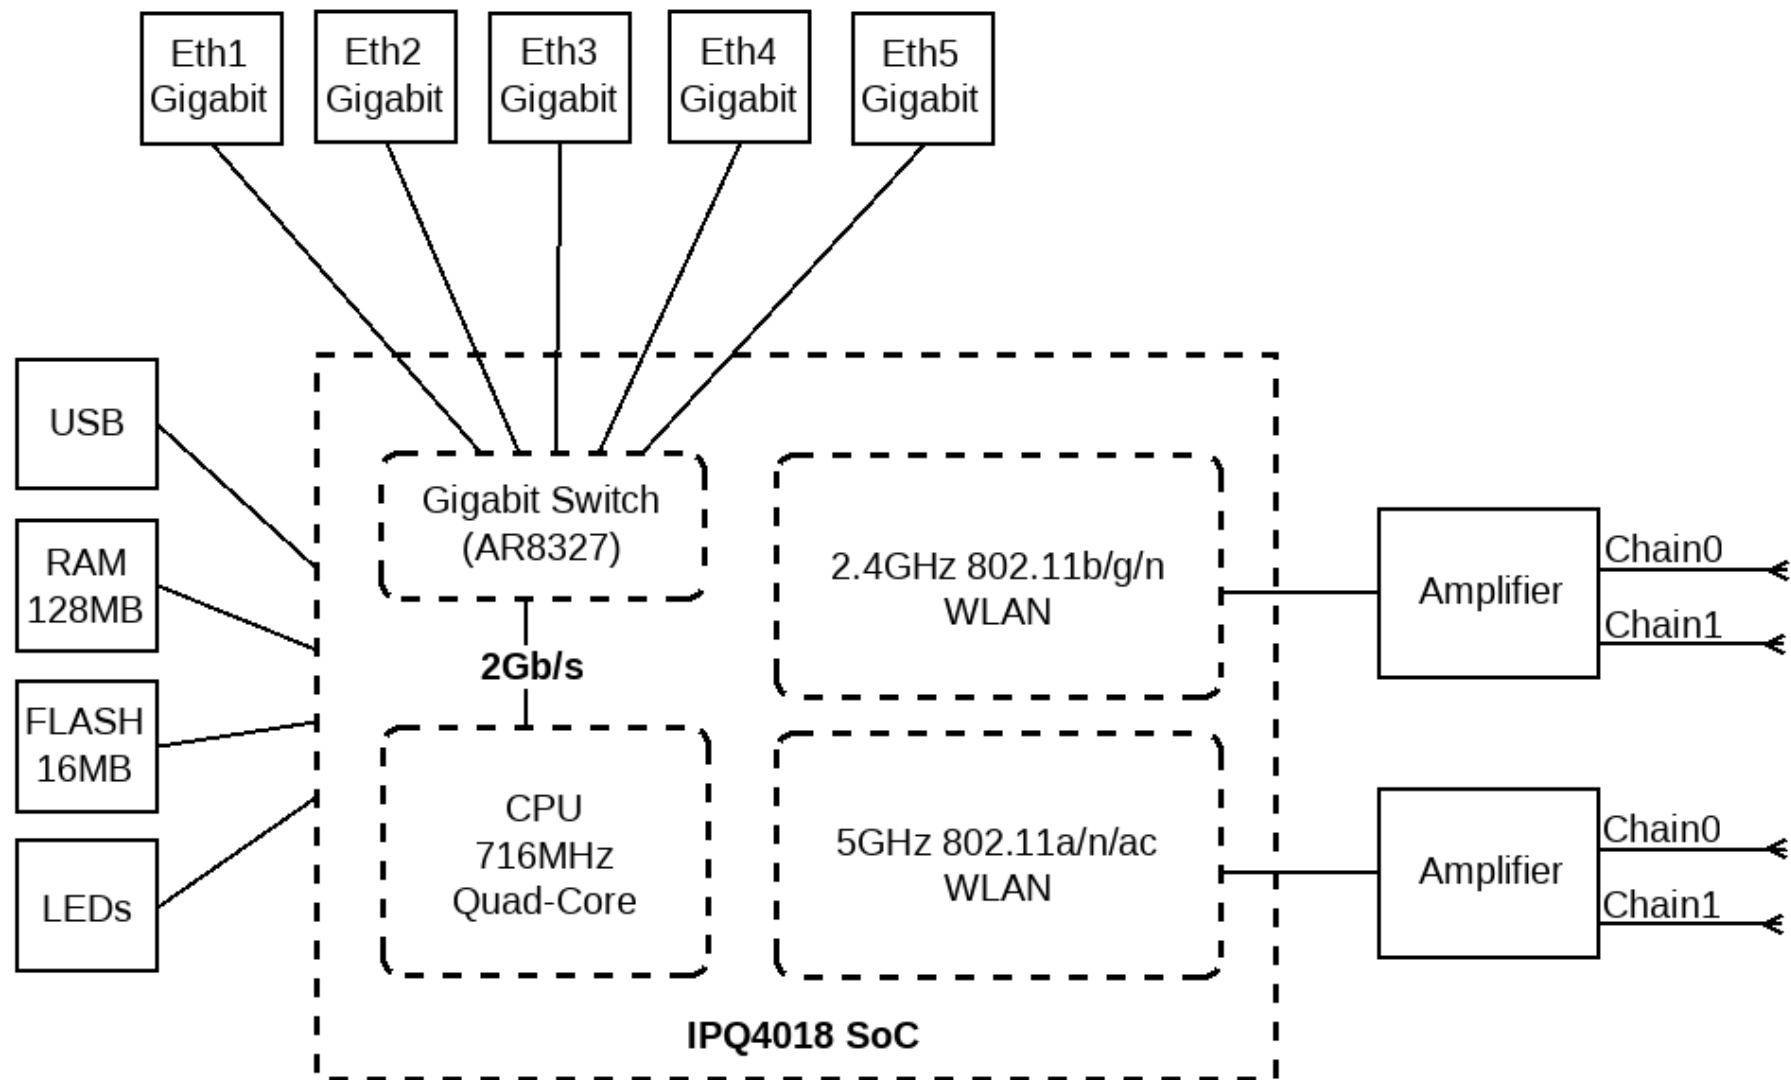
Eth1 Gigabit

Eth2 Gigabit

Eth3 Gigabit

Eth4 Gigabit

Eth5 Gigabit

USB

RAM 128MB

FLASH 16MB

LEDs

Gigabit Switch (AR8327)

2Gb/s

CPU 716MHz Quad-Core

2.4GHz 802.11b/g/n WLAN

5GHz 802.11a/n/ac WLAN

IPQ4018 SoC

Amplifier

Chain0

Chain1

Amplifier

Chain0

Chain1